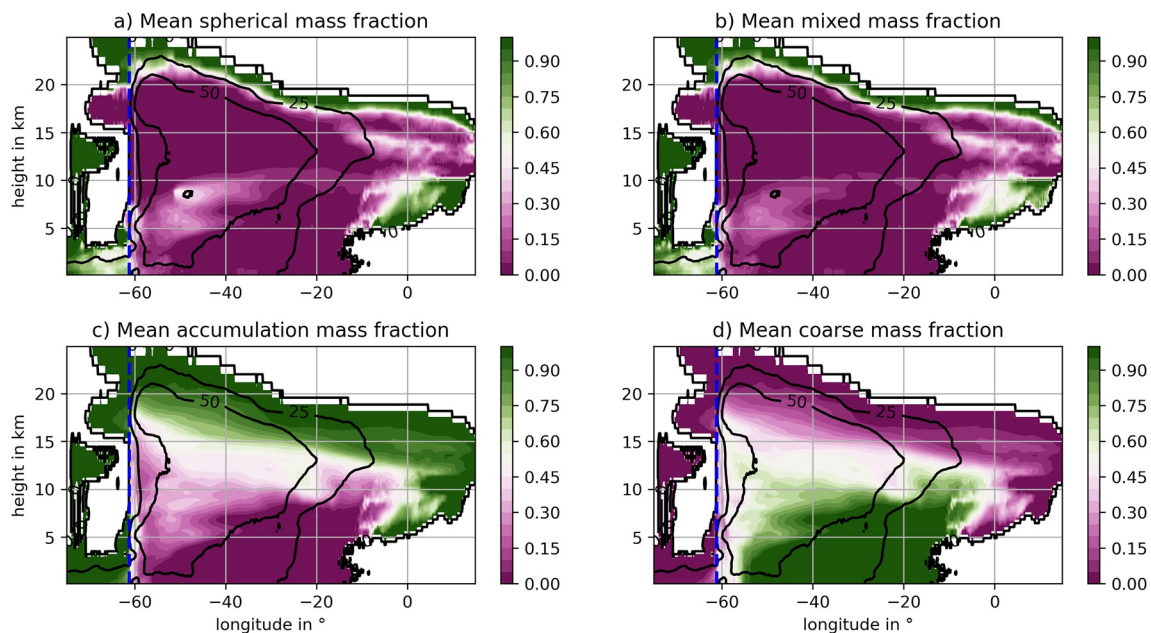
a) Mean spherical mass fraction

height in km

20
15
10
5

-60 -40 -20 0

50
25
40

0.90
0.75
0.60
0.45
0.30
0.15
0.00

b) Mean mixed mass fraction

20
15
10
5

-60 -40 -20 0

50
25
40

0.90
0.75
0.60
0.45
0.30
0.15
0.00

c) Mean accumulation mass fraction

height in km

20
15
10
5

-60 -40 -20 0

longitude in °

50
25

0.90
0.75
0.60
0.45
0.30
0.15
0.00

d) Mean coarse mass fraction

20
15
10
5

-60 -40 -20 0

longitude in °

50
25

0.90
0.75
0.60
0.45
0.30
0.15
0.00